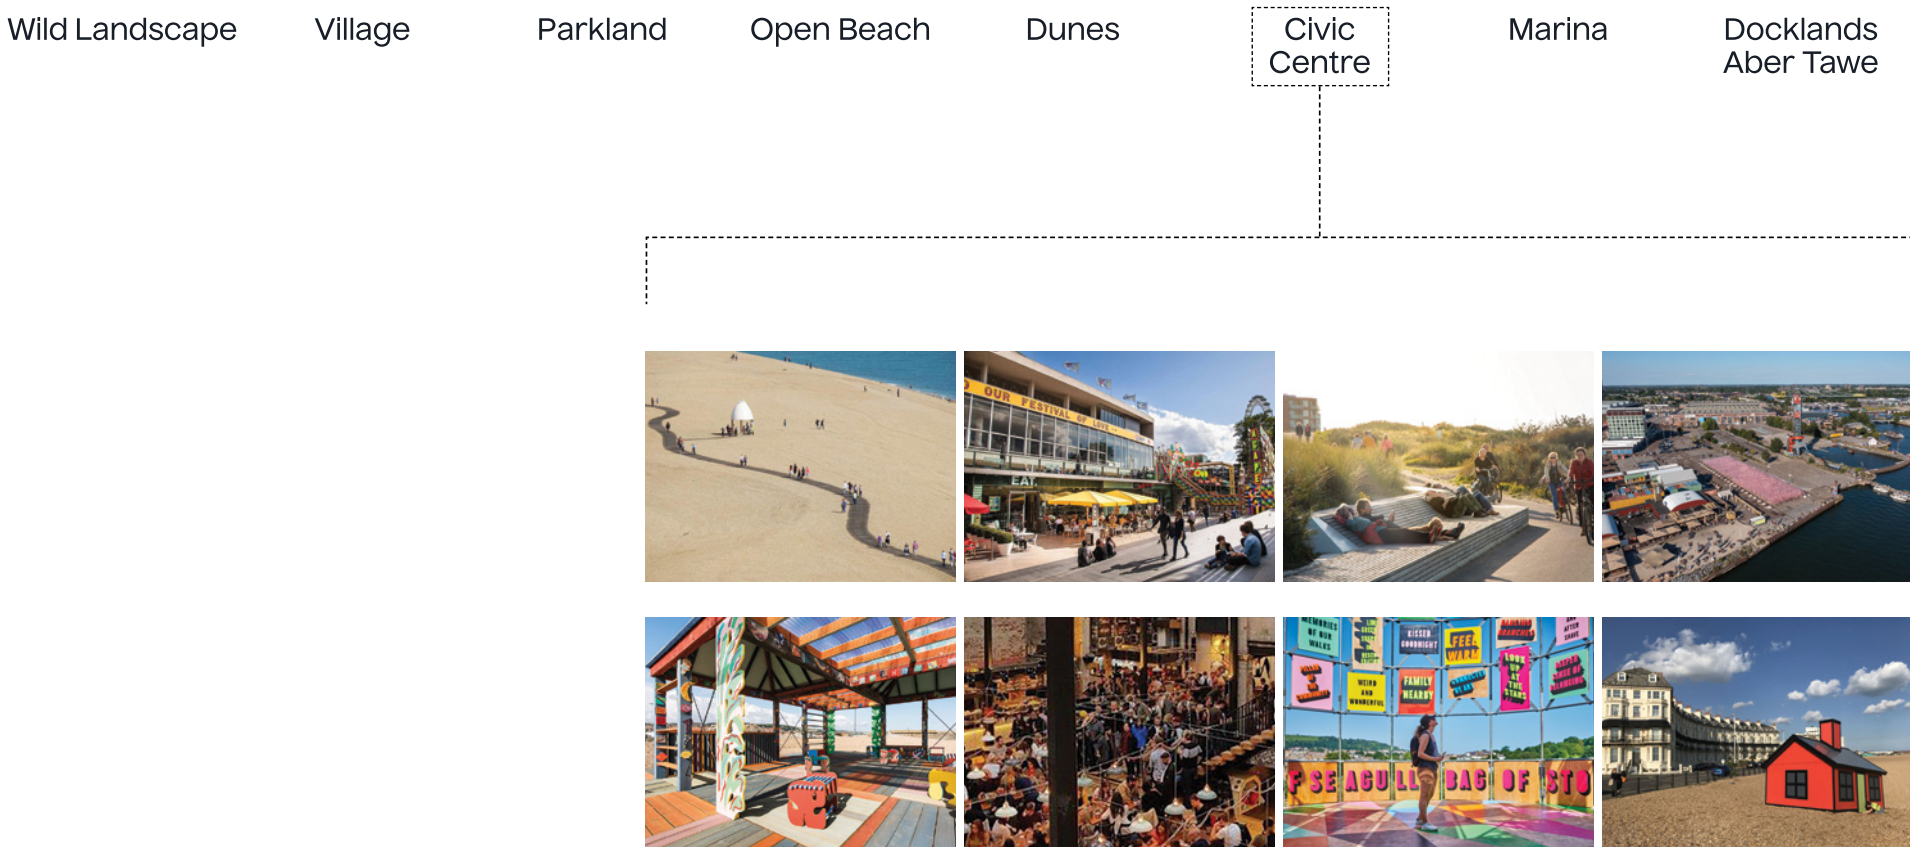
Wild Landscape Village Parkland Open Beach Dunes Civic Centre Marina Docklands Aber Tawe

OUR FESTIVAL OF LOVE

EAT

MEMORIES OF OUR WALKS

KISSED GOODNIGHT

FEEL WARM

FAMILY NEARBY

WEIRD AND WONDERFUL

F SEAGULL BAG OF STO